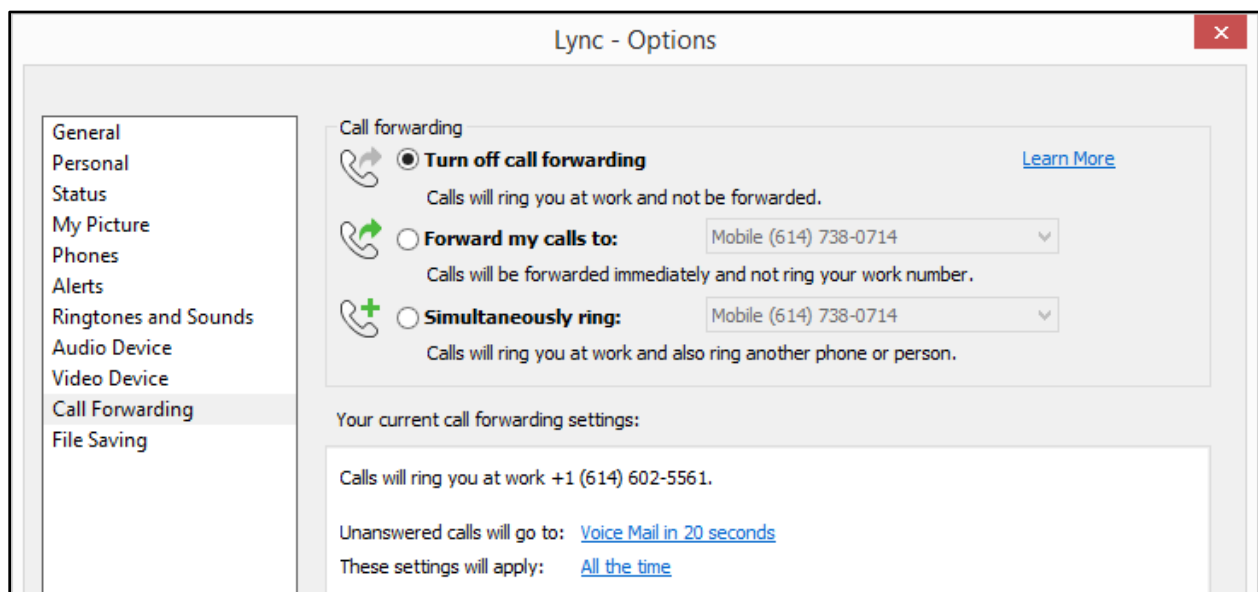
Lync - Options

General
Personal
Status
My Picture
Phones
Alerts
Ringtones and Sounds
Audio Device
Video Device
Call Forwarding
File Saving

Call forwarding

Turn off call forwarding

Learn More

Calls will ring you at work and not be forwarded.

Forward my calls to: Mobile (614) 738-0714

Calls will be forwarded immediately and not ring your work number.

Simultaneously ring: Mobile (614) 738-0714

Calls will ring you at work and also ring another phone or person.

Your current call forwarding settings:

Calls will ring you at work +1 (614) 602-5561.

Unanswered calls will go to: Voice Mail in 20 seconds

These settings will apply: All the time